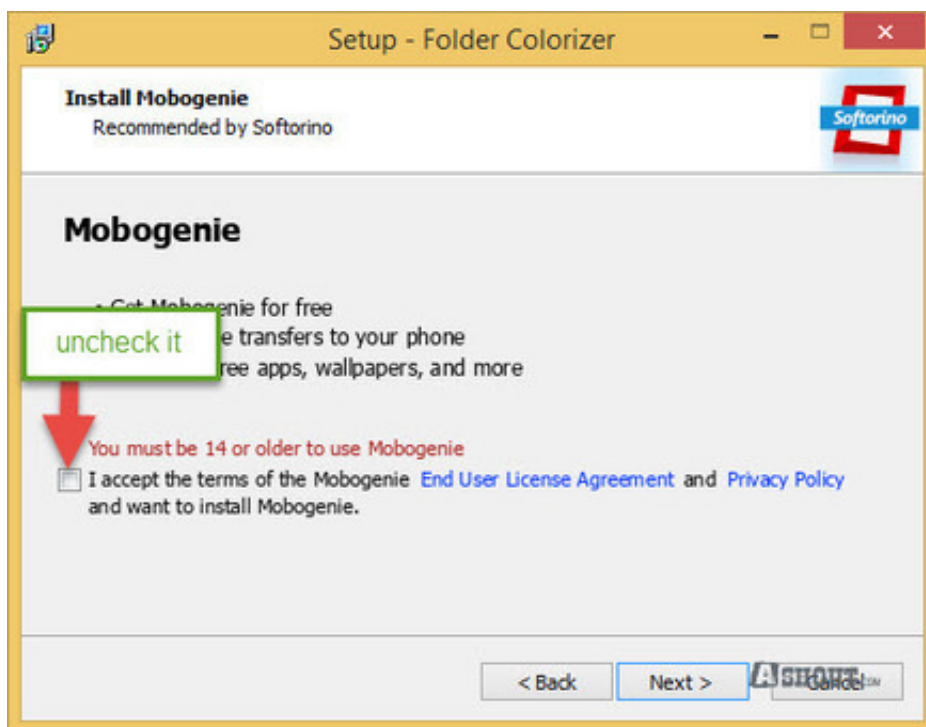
Setup - Folder Colorizer

Install Mobogenie
Recommended by Softorino

Softorino

Mobogenie

• Get Mobogenie for free
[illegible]e transfers to your phone
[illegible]ree apps, wallpapers, and more

uncheck it

You must be 14 or older to use Mobogenie
I accept the terms of the Mobogenie End User License Agreement and Privacy Policy and want to install Mobogenie.

< Back Next > Cancel

ASHOUT.com